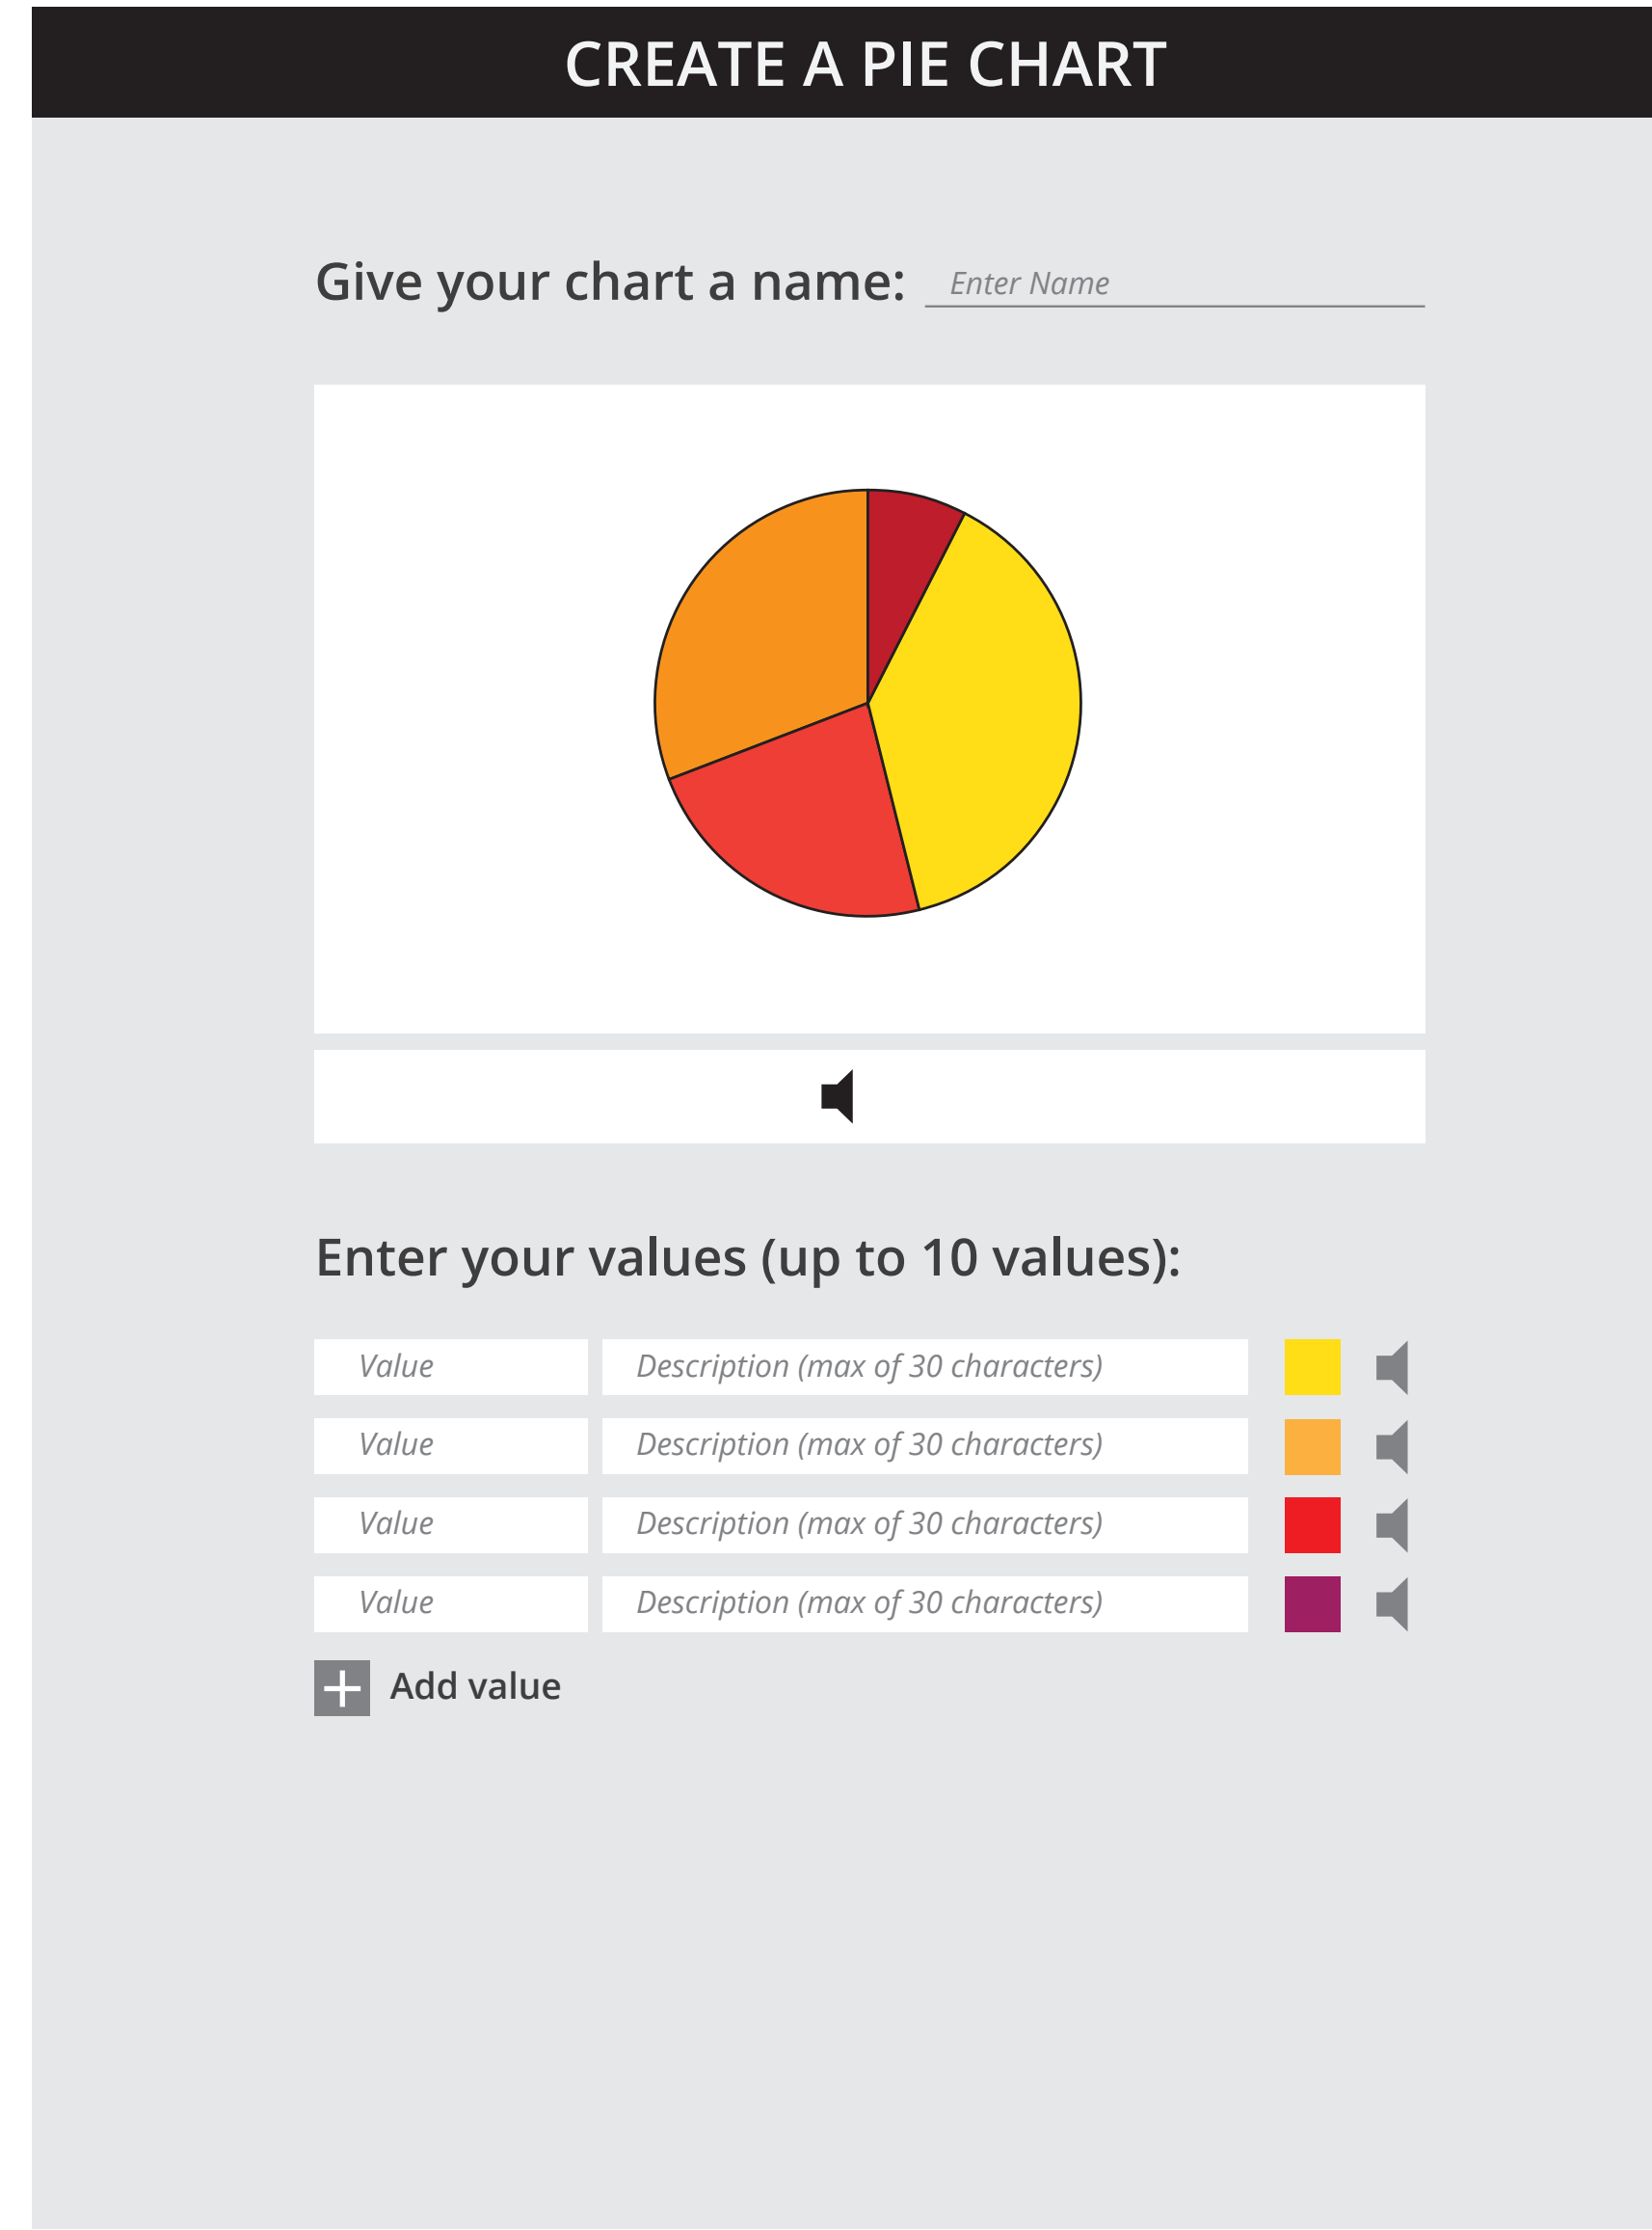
CREATE A PIE CHART

Give your chart a name: Enter Name

Enter your values (up to 10 values):

Value Description (max of 30 characters)

Value Description (max of 30 characters)

Value Description (max of 30 characters)

Value Description (max of 30 characters)

Add value